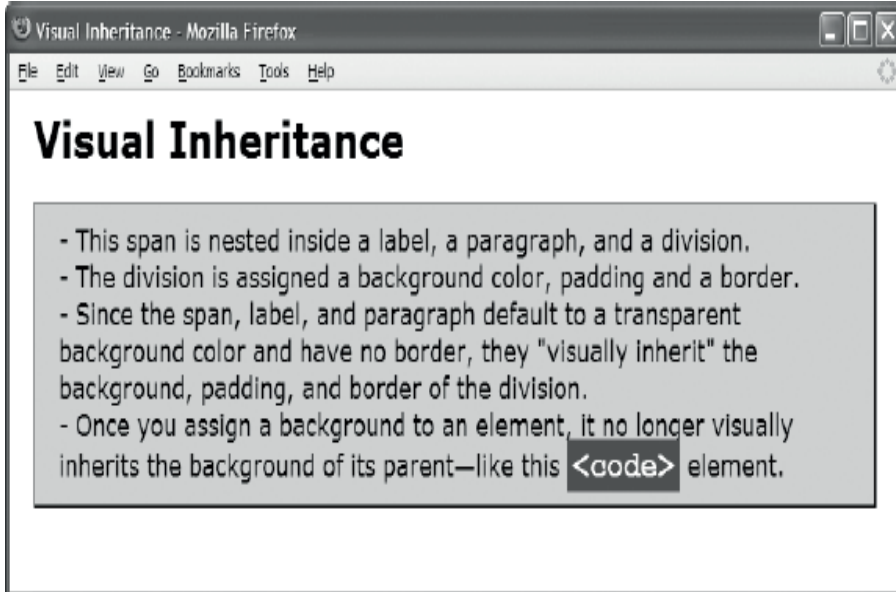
Visual Inheritance - Mozilla Firefox

File Edit View Go Bookmarks Tools Help

Visual Inheritance

- This span is nested inside a label, a paragraph, and a division.
- The division is assigned a background color, padding and a border.
- Since the span, label, and paragraph default to a transparent background color and have no border, they "visually inherit" the background, padding, and border of the division.
- Once you assign a background to an element, it no longer visually inherits the background of its parent—like this <code> element.